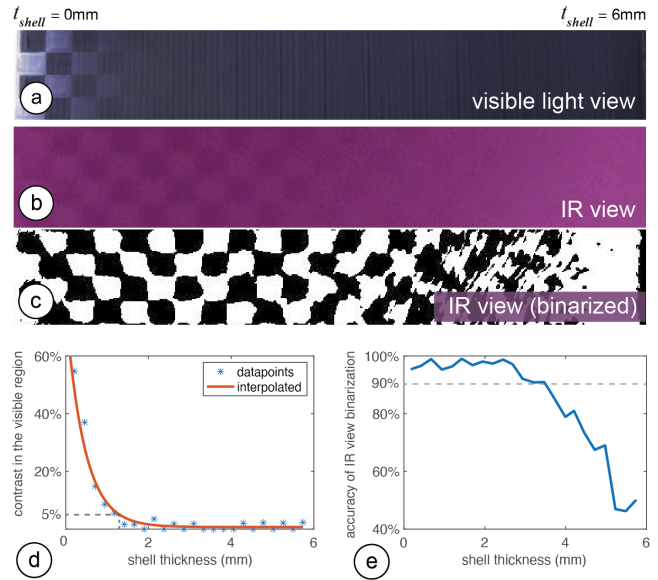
$t_{shell}$ = 0mm

$t_{shell}$ = 6mm

a

visible light view

b

IR view

c

IR view (binarized)

60%

40%

20%

5%

contrast in the visible region

datapoints

interpolated

0 2 4 6

shell thickness (mm)

d

100%

90%

80%

60%

40%

accuracy of IR view binarization

0 2 4 6

shell thickness (mm)

e